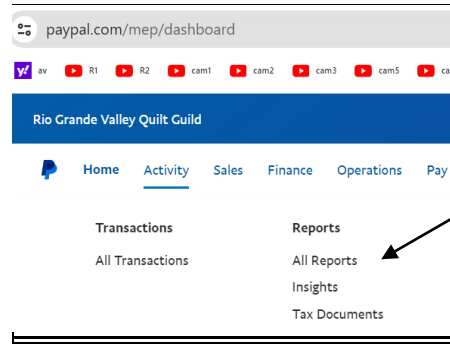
paypal.com/mep/dashboard

av R1 R2 cam1 cam2 cam3 cam5

Rio Grande Valley Quilt Guild

Home Activity Sales Finance Operations Pay

Transactions

All Transactions

Reports

All Reports

Insights

Tax Documents